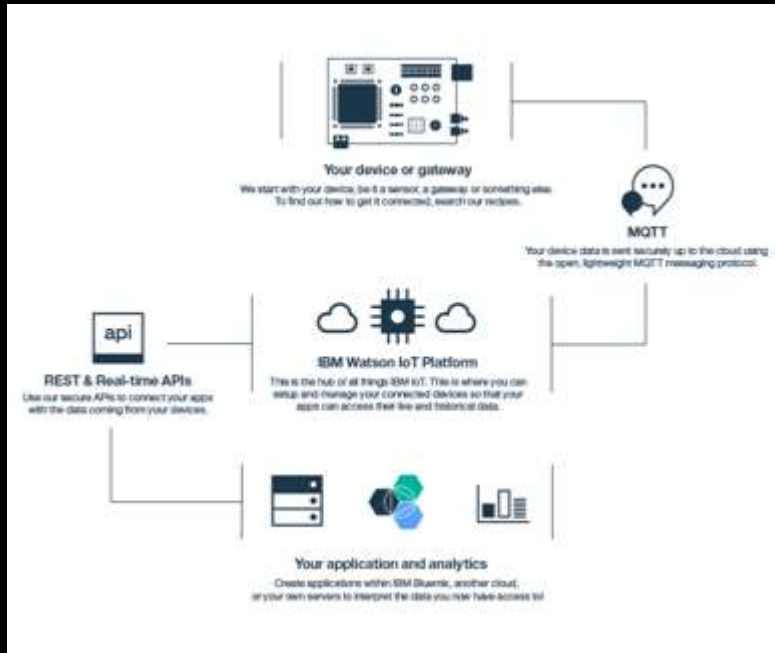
Your device or gateway
We start with your device, be it a sensor, a gateway or something else. To find out how to get it connected, search our recipes.

MQTT
Your device data is sent securely up to the cloud using the open, lightweight MQTT messaging protocol.

api

REST & Real-time APIs
Use our secure APIs to connect your apps with the data coming from your devices.

IBM Watson IoT Platform
This is the hub of all things IBM IoT. This is where you can setup and manage your connected devices so that your apps can access their live and historical data.

Your application and analytics
Create applications within IBM Bluemix, another cloud, or your own servers to interpret the data you now have access to!